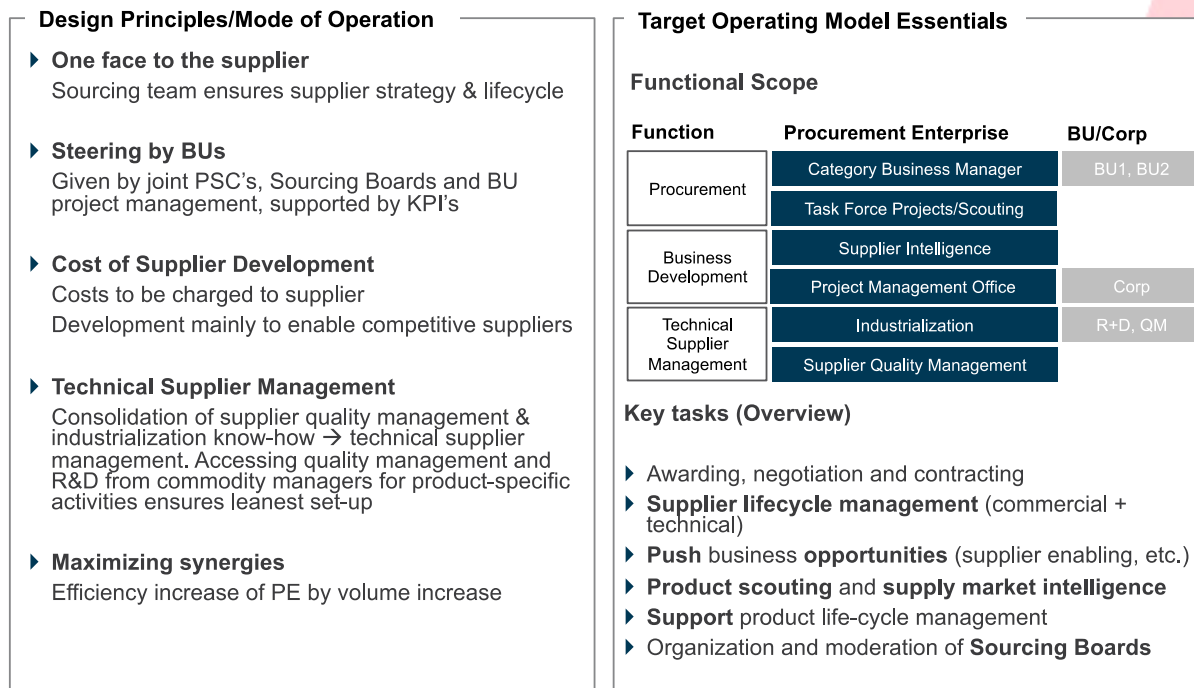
Design Principles/Mode of Operation

One face to the supplier
Sourcing team ensures supplier strategy & lifecycle

Steering by BUs
Given by joint PSC's, Sourcing Boards and BU project management, supported by KPI's

Cost of Supplier Development
Costs to be charged to supplier
Development mainly to enable competitive suppliers

Technical Supplier Management
Consolidation of supplier quality management & industrialization know-how → technical supplier management. Accessing quality management and R&D from commodity managers for product-specific activities ensures leanest set-up

Maximizing synergies
Efficiency increase of PE by volume increase

Target Operating Model Essentials

Functional Scope

| Function | Procurement Enterprise | BU/Corp |
|---|---|---|
| Procurement | Category Business Manager | BU1, BU2 |
| | Task Force Projects/Scouting | |
| Business Development | Supplier Intelligence | |
| | Project Management Office | Corp |
| Technical Supplier Management | Industrialization | R+D, QM |
| | Supplier Quality Management | |

Key tasks (Overview)

Awarding, negotiation and contracting
Supplier lifecycle management (commercial + technical)
Push business opportunities (supplier enabling, etc.)
Product scouting and supply market intelligence
Support product life-cycle management
Organization and moderation of Sourcing Boards